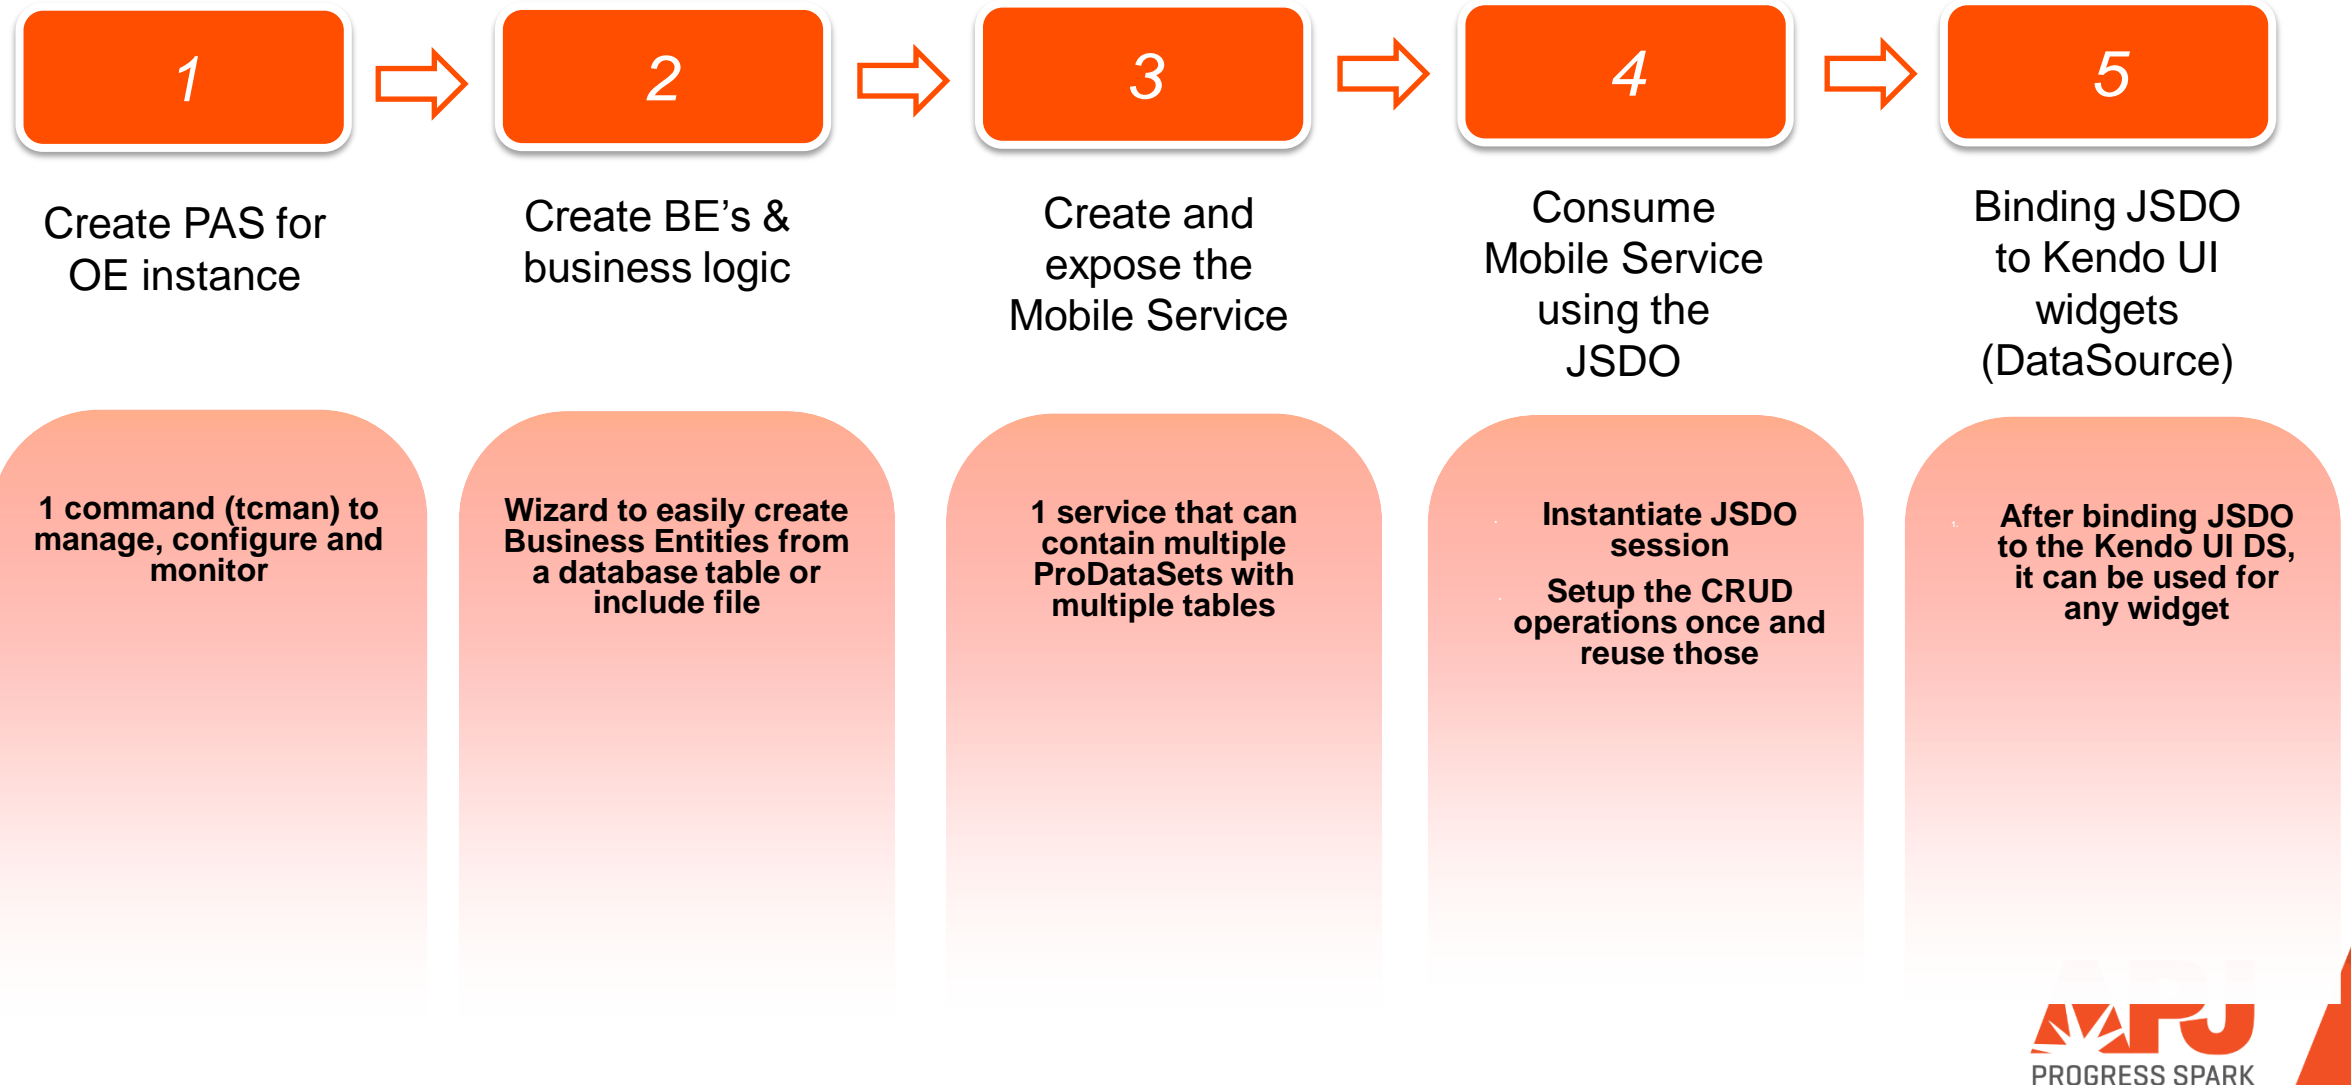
1

2

3

4

5

Create PAS for OE instance

Create BE's & business logic

Create and expose the Mobile Service

Consume Mobile Service using the JSDO

Binding JSDO to Kendo UI widgets (DataSource)

1 command (tcman) to manage, configure and monitor

Wizard to easily create Business Entities from a database table or include file

1 service that can contain multiple ProDataSets with multiple tables

Instantiate JSDO session

Setup the CRUD operations once and reuse those

After binding JSDO to the Kendo UI DS, it can be used for any widget

PROGRESS SPARK